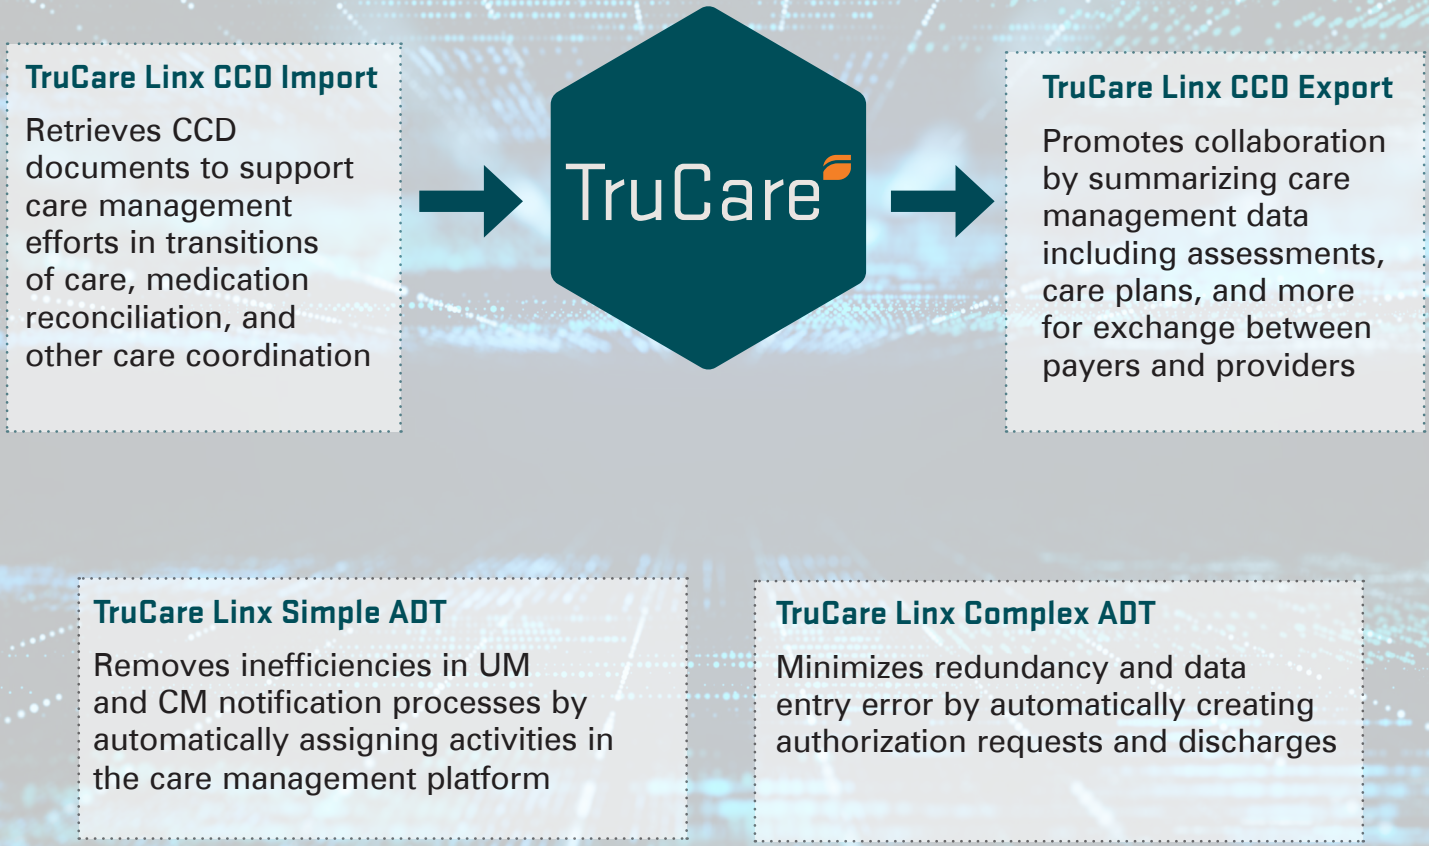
TruCare Linx CCD Import

Retrieves CCD documents to support care management efforts in transitions of care, medication reconciliation, and other care coordination

TruCare

TruCare Linx CCD Export

Promotes collaboration by summarizing care management data including assessments, care plans, and more for exchange between payers and providers

TruCare Linx Simple ADT

Removes inefficiencies in UM and CM notification processes by automatically assigning activities in the care management platform

TruCare Linx Complex ADT

Minimizes redundancy and data entry error by automatically creating authorization requests and discharges